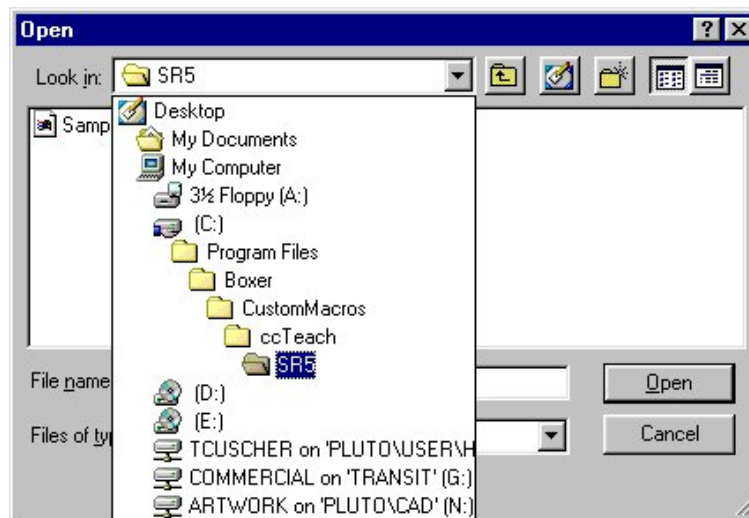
Open

? X

Look in: SR5

Samp

Desktop
My Documents
My Computer
3½ Floppy (A:)
(C:)
Program Files
Boxer
CustomMacros
ccTeach
SR5
(D:)
(E:)
TCUSCHER on 'PLUTO\USER\H
COMMERCIAL on 'TRANSIT' (G:)
ARTWORK on 'PLUTO\CAD' (N:)

File name

Files of ty

Open

Cancel